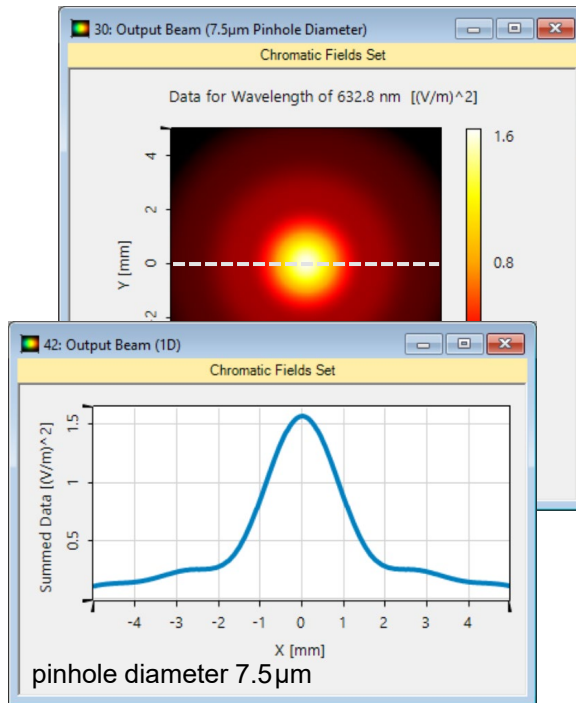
30: Output Beam (7.5µm Pinhole Diameter)

Chromatic Fields Set

Data for Wavelength of 632.8 nm [(V/m)^2]

4
2
0
Y [mm]

1.6
0.8

42: Output Beam (1D)

Chromatic Fields Set

Summed Data [(V/m)^2]
1.5
1
0.5

-4 -3 -2 -1 0 1 2 3 4
X [mm]

pinhole diameter 7.5µm